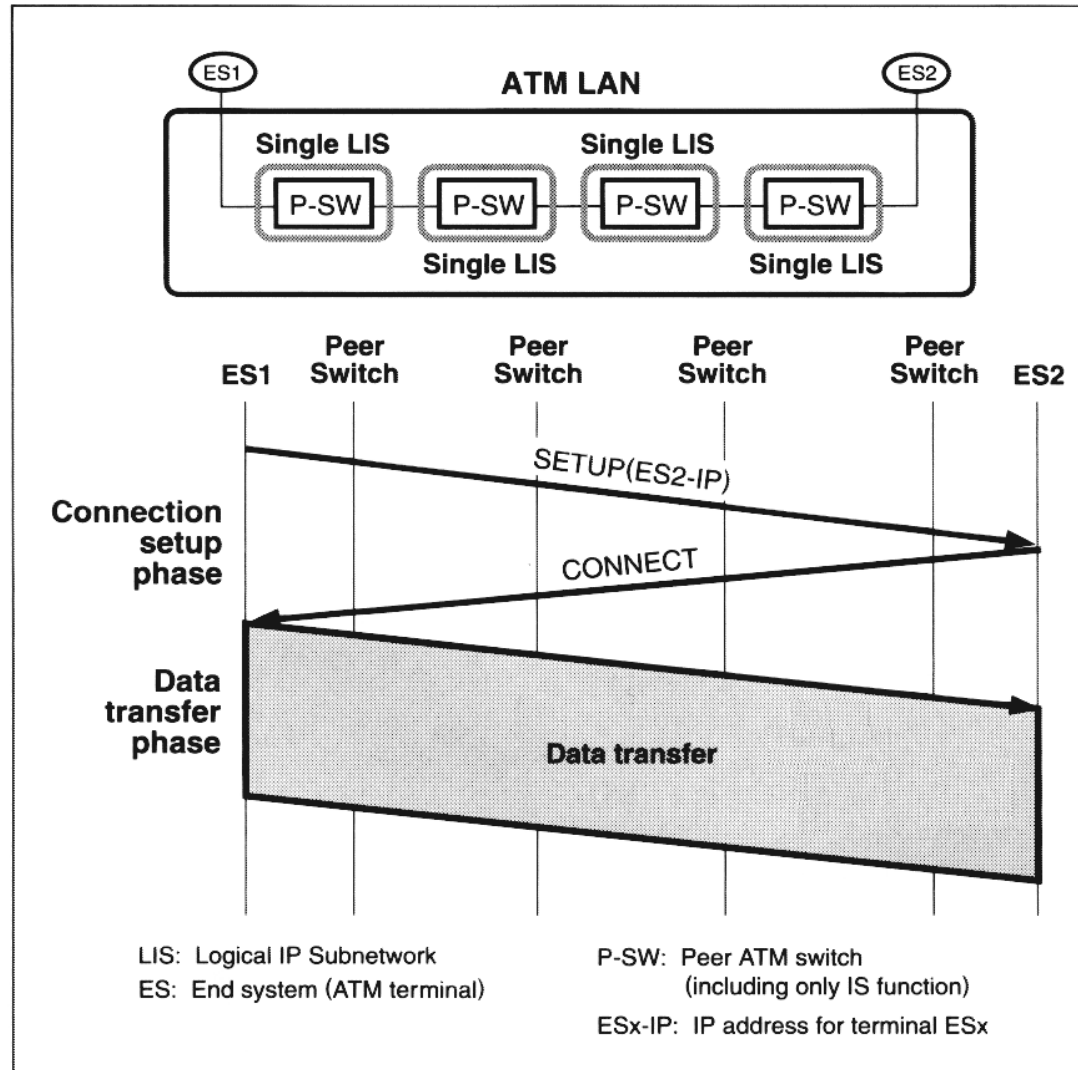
ES1

ATM LAN

ES2

Single LIS

Single LIS

P-SW

P-SW

P-SW

P-SW

Single LIS

Single LIS

ES1

Peer Switch

Peer Switch

Peer Switch

Peer Switch

ES2

SETUP(ES2-IP)

Connection setup phase

CONNECT

Data transfer phase

Data transfer

LIS: Logical IP Subnetwork

ES: End system (ATM terminal)

P-SW: Peer ATM switch (including only IS function)

ESx-IP: IP address for terminal ESx